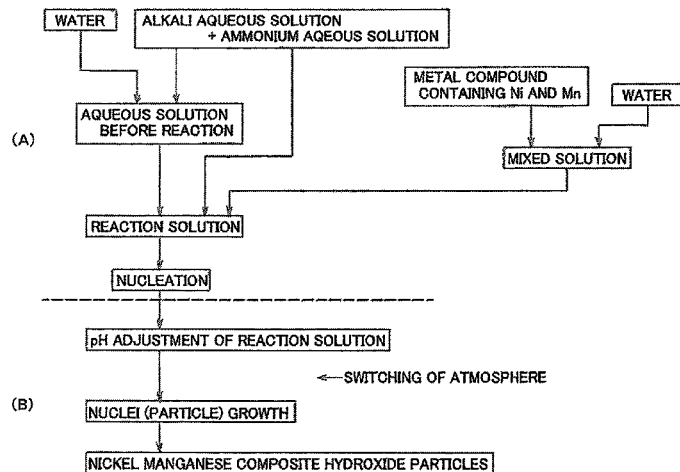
WATER

ALKALI AQUEOUS SOLUTION + AMMONIUM AQEOUS SOLUTION

METAL COMPOUND CONTAINING Ni AND Mn

WATER

(A)

AQUEOUS SOLUTION BEFORE REACTION

MIXED SOLUTION

REACTION SOLUTION

NUCLEATION

pH ADJUSTMENT OF REACTION SOLUTION

← SWITCHING OF ATMOSPHERE

(B)

NUCLEI (PARTICLE) GROWTH

NICKEL MANGANESE COMPOSITE HYDROXIDE PARTICLES